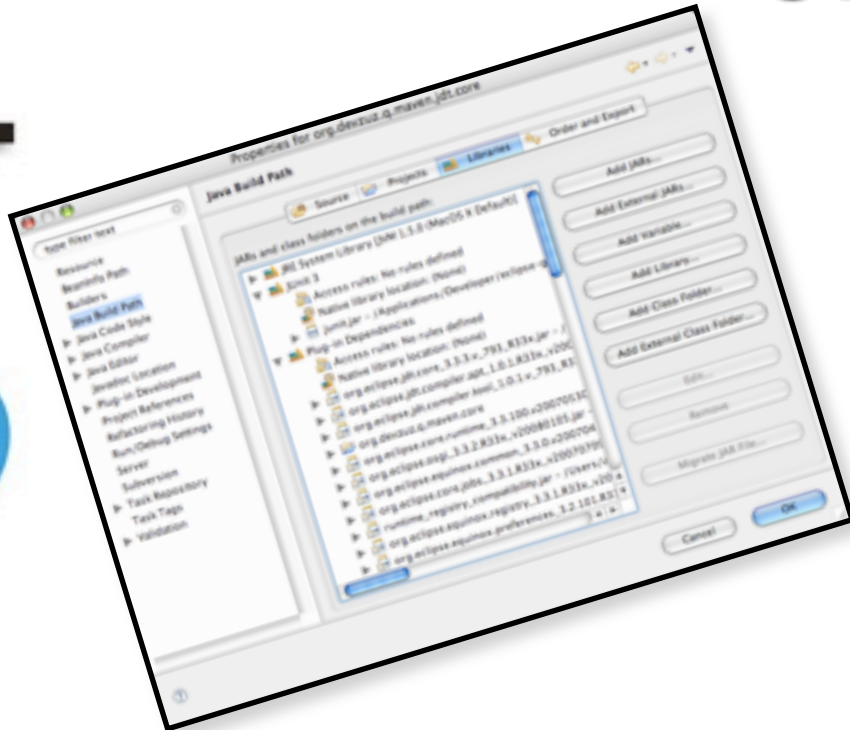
Properties for org.dexzuz.q.maven.jdt.core

type filter text

Resource
Beanshell Path
Builders
Java Build Path
Java Code Style
Java Compiler
Java Editor
Javadoc Location
Plug-in Development
Project References
Refactoring History
Run/Debug Settings
Server
Subversion
Task Repository
Task Tags
Validation

Java Build Path

Source
Projects
Libraries
Order and Export

JARs and class folders on the build path:

JRE System Library [JVM 1.5.0 (MacOS X Default)]
JUnit 3
Access rules: No rules defined
Native library location: (None)
junit.jar - /Applications/Developer/eclipse
Plug-in Dependencies
Access rules: No rules defined
Native library location: (None)
org.eclipse.jdt.core_3.3.3.v_793_R33x.jar
org.eclipse.jdt.compiler.apt_1.0.1.v_793_R3
org.eclipse.jdt.compiler.tool_1.0.1.v_793_R3
org.dexzuz.q.maven.core
org.eclipse.core.runtime_3.3.100.v20070530
org.eclipse.osgi_3.3.2.R33x_v20080105.jar
org.eclipse.equinox.common_3.3.0.v200704
org.eclipse.core.jobs_3.3.1.R33x_v20070
runtime_registry_compatibility.jar - /Users/
org.eclipse.equinox.registry_3.3.1.R33x_v20
org.eclipse.equinox.preferences_3.2.101.R3

Add JARs...
Add External JARs...
Add Variable...
Add Library...
Add Class Folder...
Add External Class Folder...
Edit...
Remove
Migrate JAR File...

Cancel
OK